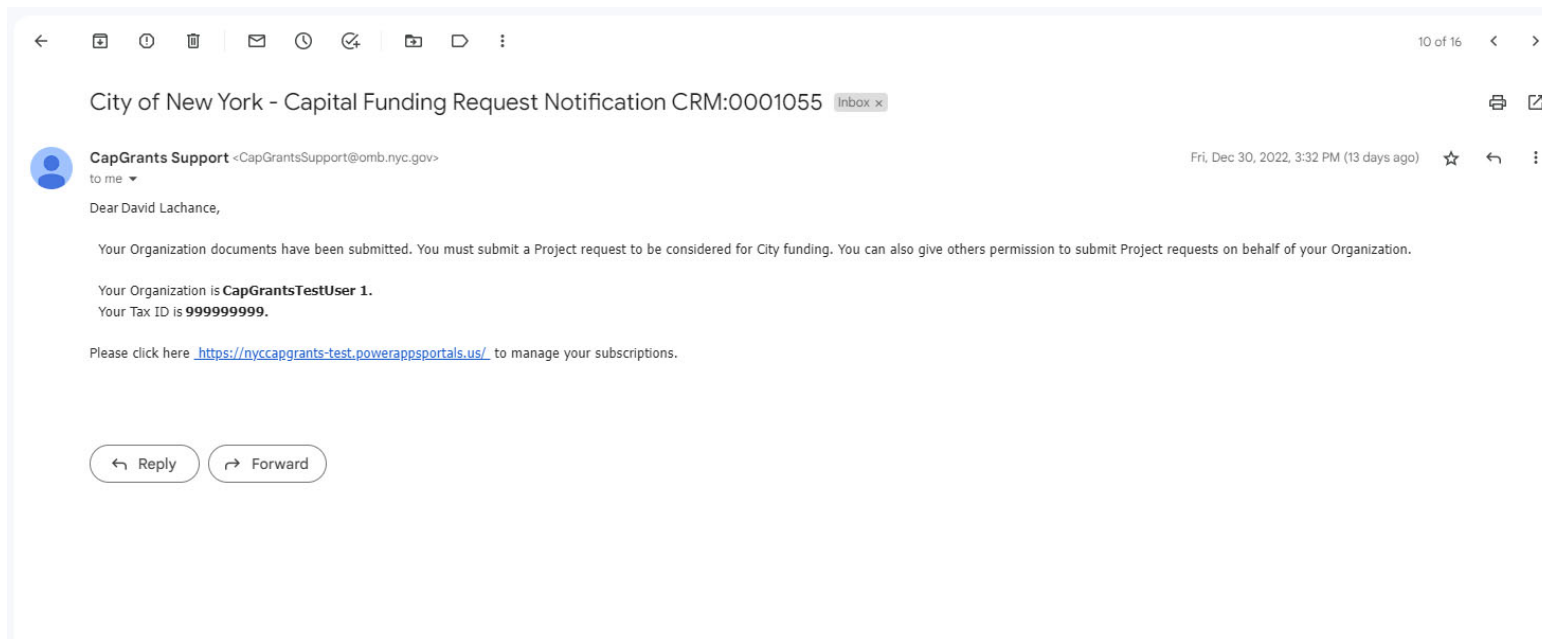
10 of 16

City of New York - Capital Funding Request Notification CRM:0001055 Inbox ×

CapGrants Support <CapGrantsSupport@omb.nyc.gov>
to me

Fri, Dec 30, 2022, 3:32 PM (13 days ago)

Dear David Lachance,

Your Organization documents have been submitted. You must submit a Project request to be considered for City funding. You can also give others permission to submit Project requests on behalf of your Organization.

Your Organization is **CapGrantsTestUser 1.**
Your Tax ID is **999999999.**

Please click here https://nyccapgrants-test.powerappsportals.us/ to manage your subscriptions.

Reply
Forward